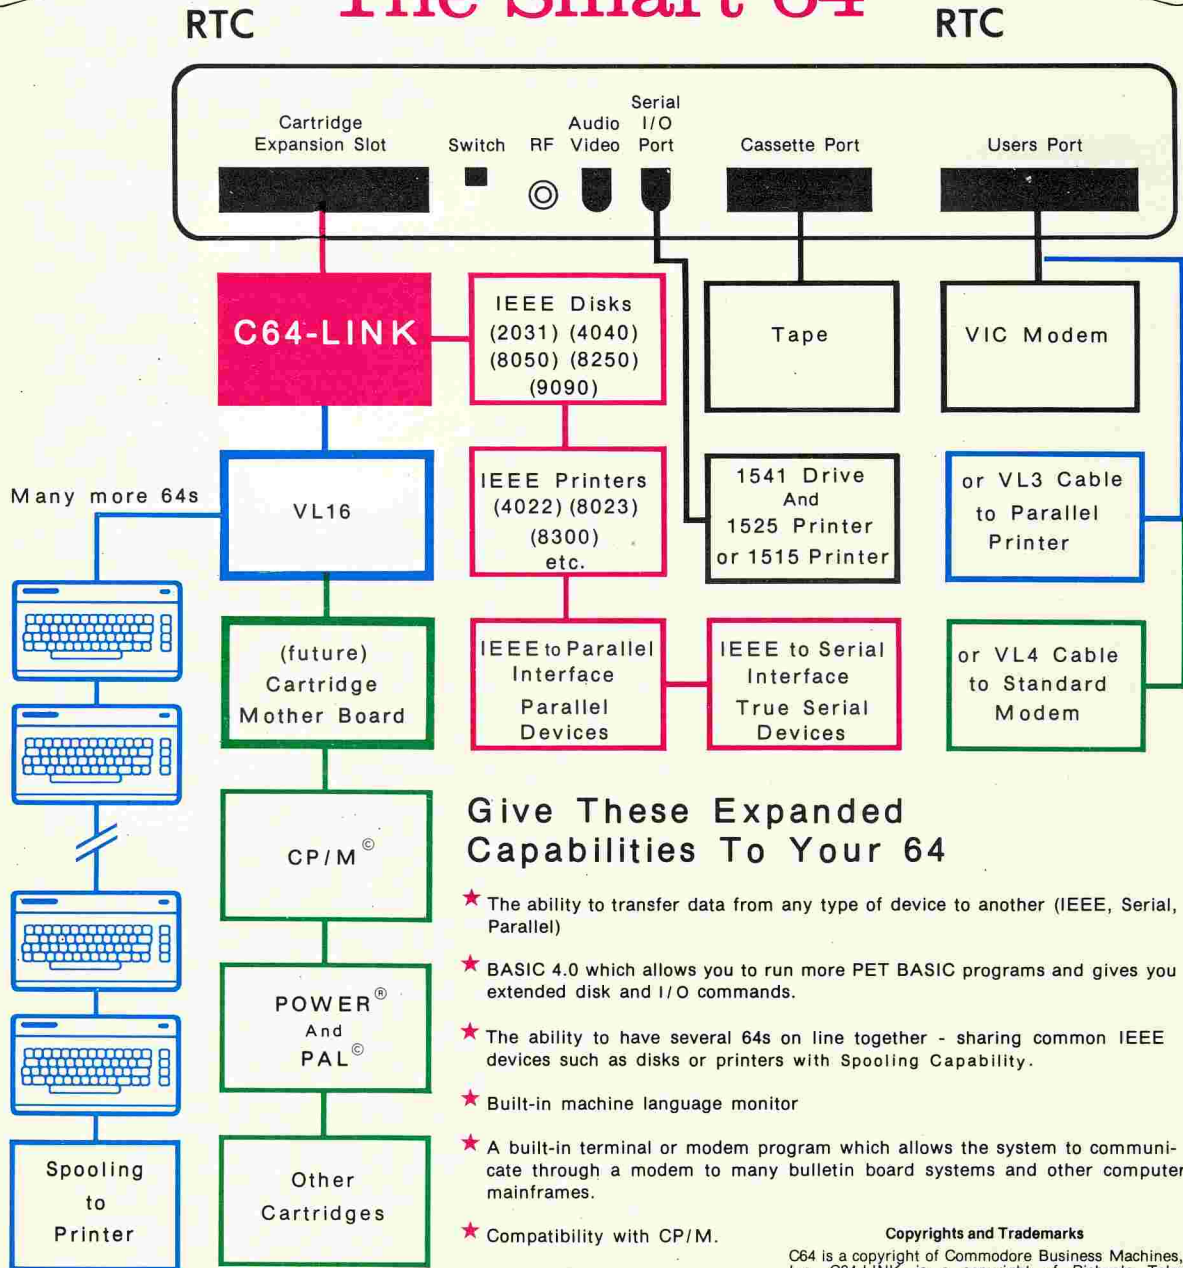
RTC

The Smart 64

RTC

Cartridge Expansion Slot

Switch

RF

Audio Video

Serial I/O Port

Cassette Port

Users Port

C64-LINK

IEEE Disks (2031) (4040) (8050) (8250) (9090)

Tape

VIC Modem

Many more 64s

VL16

IEEE Printers (4022) (8023) (8300) etc.

1541 Drive And 1525 Printer or 1515 Printer

or VL3 Cable to Parallel Printer

(future) Cartridge Mother Board

IEEE to Parallel Interface Parallel Devices

IEEE to Serial Interface True Serial Devices

or VL4 Cable to Standard Modem

CP/M©

Give These Expanded Capabilities To Your 64

★ The ability to transfer data from any type of device to another (IEEE, Serial, Parallel)

★ BASIC 4.0 which allows you to run more PET BASIC programs and gives you extended disk and I/O commands.

POWER® And PAL©

★ The ability to have several 64s on line together - sharing common IEEE devices such as disks or printers with Spooling Capability.

★ Built-in machine language monitor

★ A built-in terminal or modem program which allows the system to communicate through a modem to many bulletin board systems and other computer mainframes.

Spooling to Printer

Other Cartridges

★ Compatibility with CP/M.

Copyrights and Trademarks

C64 is a copyright of Commodore Business Machines, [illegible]